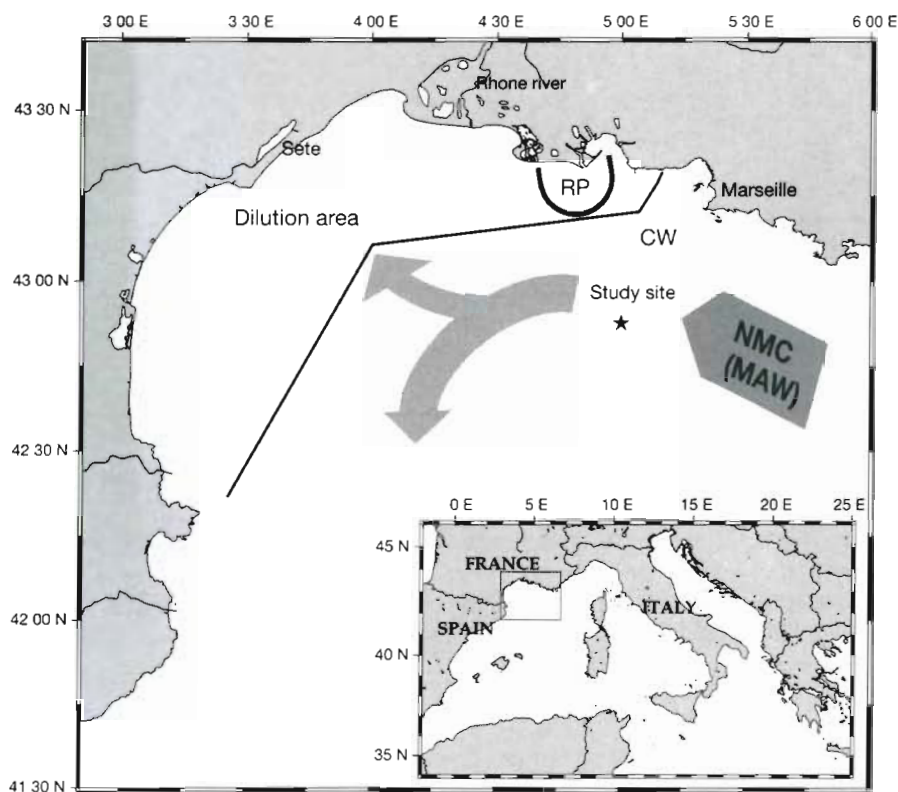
3 00 E 3 30 E 4 00 E 4 30 E 5 00 E 5 30 E 6 00 E

43 30 N
43 00 N
42 30 N
42 00 N
41 30 N

Rhone river
Sete
RP
Marseille
Dilution area
CW
Study site
NMC (MAW)

0 E 5 E 10 E 15 E 20 E 25 E
45 N
40 N
35 N
FRANCE
SPAIN
ITALY